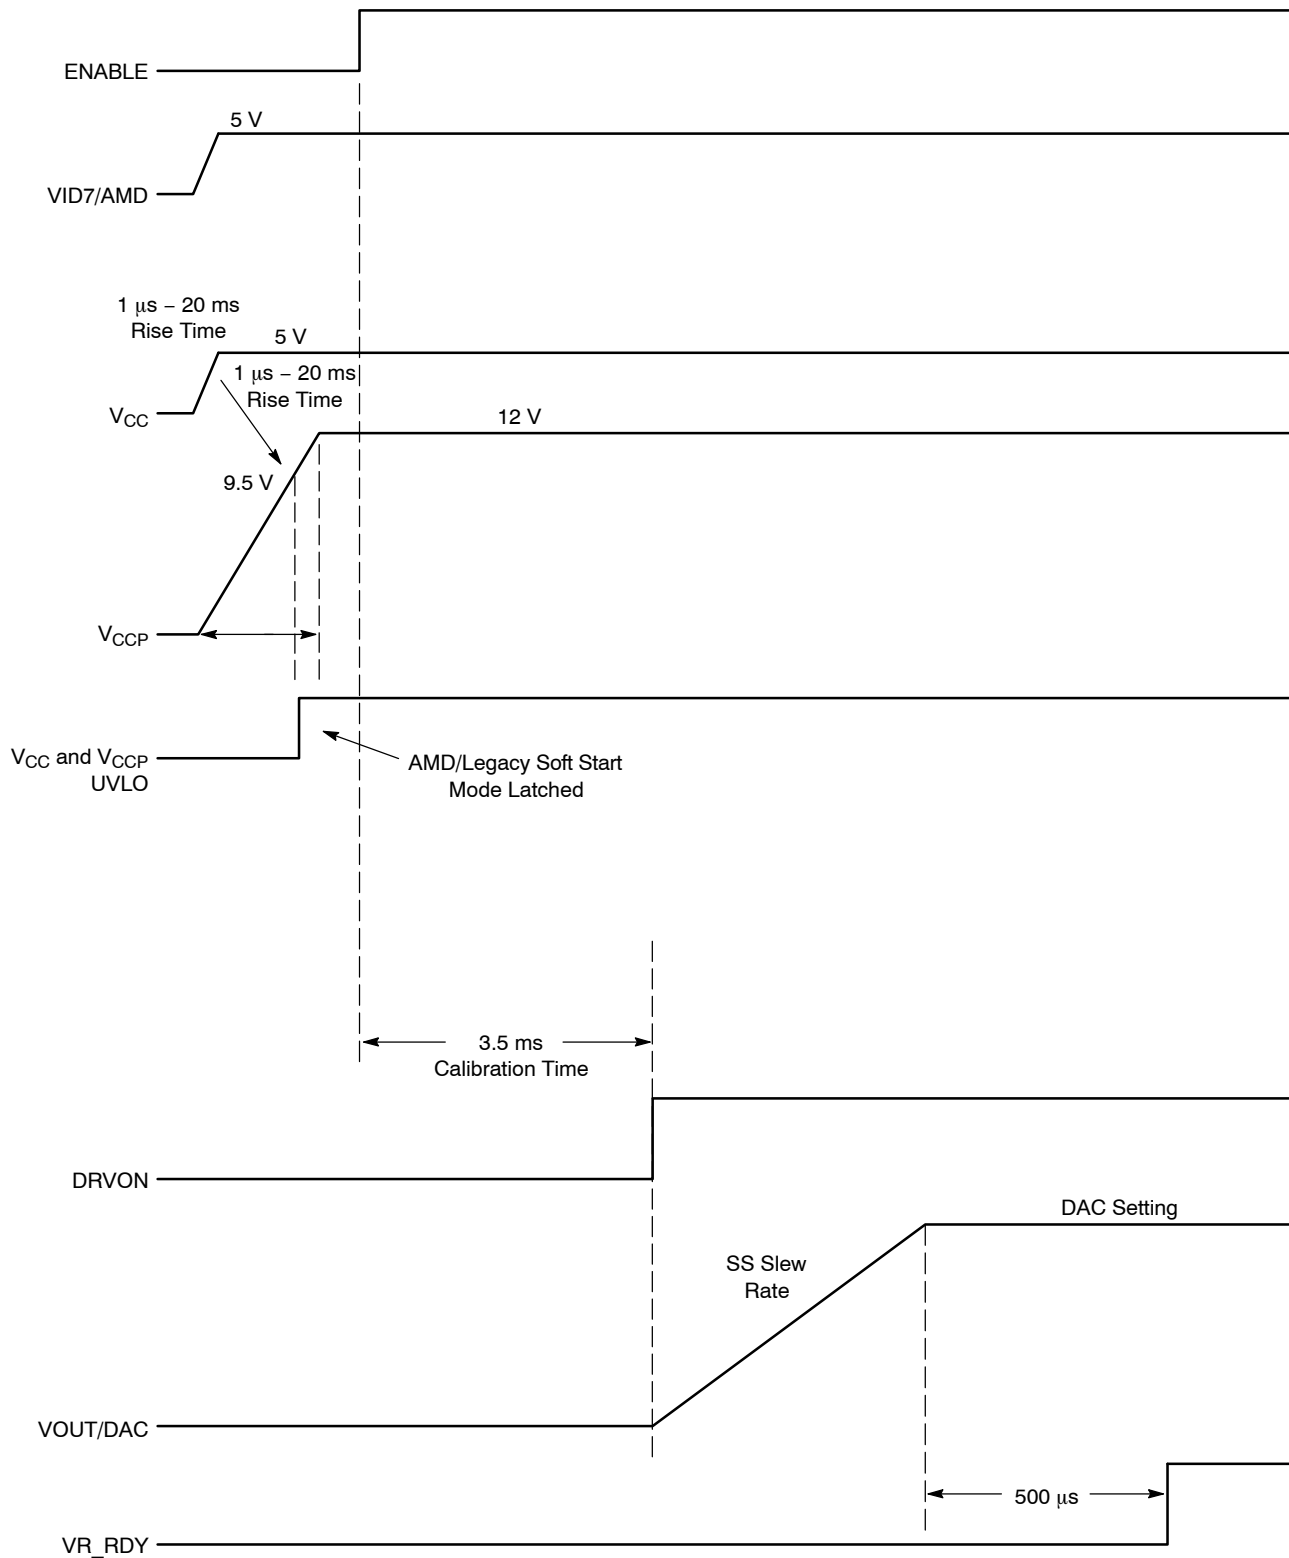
ENABLE

5 V

VID7/AMD

1 μs – 20 ms
Rise Time

5 V

1 μs – 20 ms
Rise Time

$V_{CC}$

12 V

9.5 V

$V_{CCP}$

$V_{CC}$ and $V_{CCP}$
UVLO

AMD/Legacy Soft Start
Mode Latched

3.5 ms
Calibration Time

DRVON

DAC Setting

SS Slew
Rate

VOUT/DAC

500 μs

VR_RDY